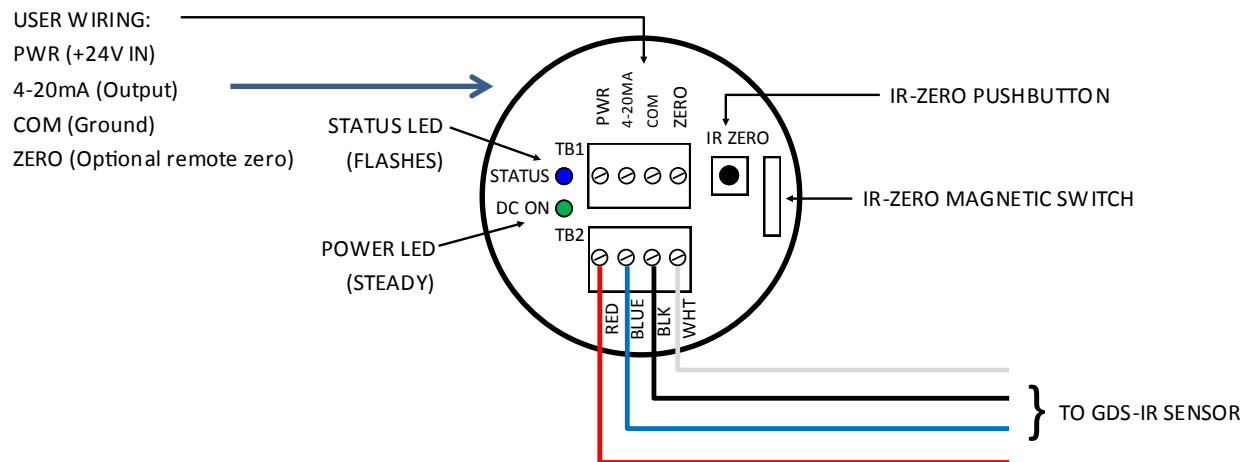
USER WIRING:
PWR (+24V IN)
4-20mA (Output)
COM (Ground)
ZERO (Optional remote zero)

STATUS LED
(FLASHES)

POWER LED
(STEADY)

STATUS
DC ON

TB1
PWR
4-20MA
COM
ZERO

TB2
RED
BLUE
BLK
WHT

IR ZERO

IR-ZERO PUSHBUTTON

IR-ZERO MAGNETIC SWITCH

TO GDS-IR SENSOR